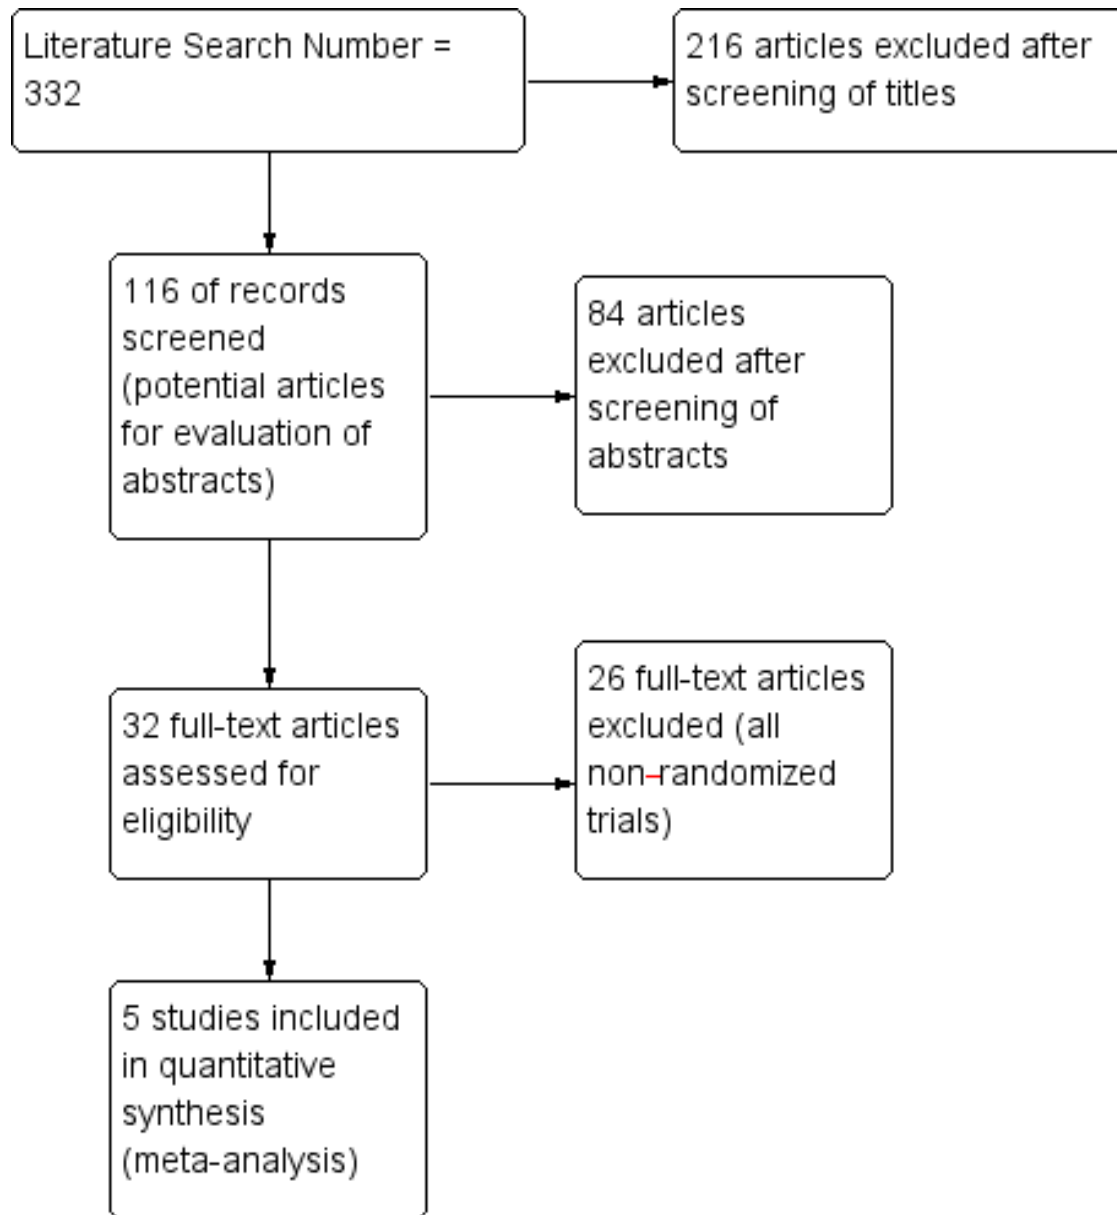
Literature Search Number = 332

216 articles excluded after screening of titles

116 of records screened (potential articles for evaluation of abstracts)

84 articles excluded after screening of abstracts

32 full-text articles assessed for eligibility

26 full-text articles excluded (all non-randomized trials)

5 studies included in quantitative synthesis (meta-analysis)